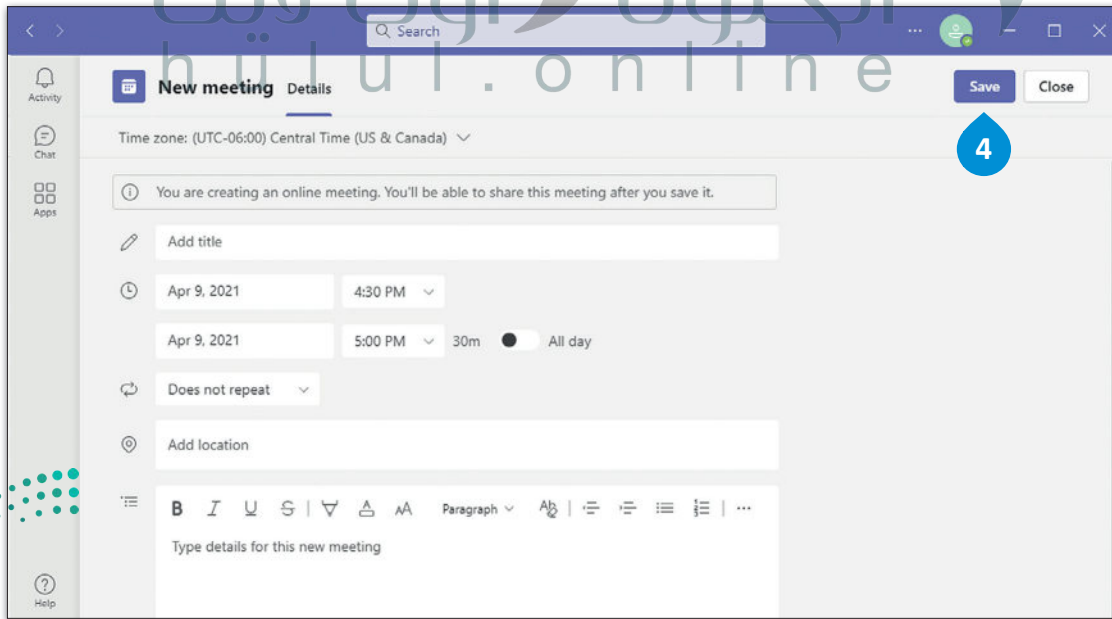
Search

hülul.online

Activity

Chat

Apps

New meeting Details

Save Close

4

Time zone: (UTC-06:00) Central Time (US & Canada)

You are creating an online meeting. You'll be able to share this meeting after you save it.

Add title

Apr 9, 2021 4:30 PM

Apr 9, 2021 5:00 PM 30m All day

Does not repeat

Add location

B I U S Paragraph

Type details for this new meeting

Help